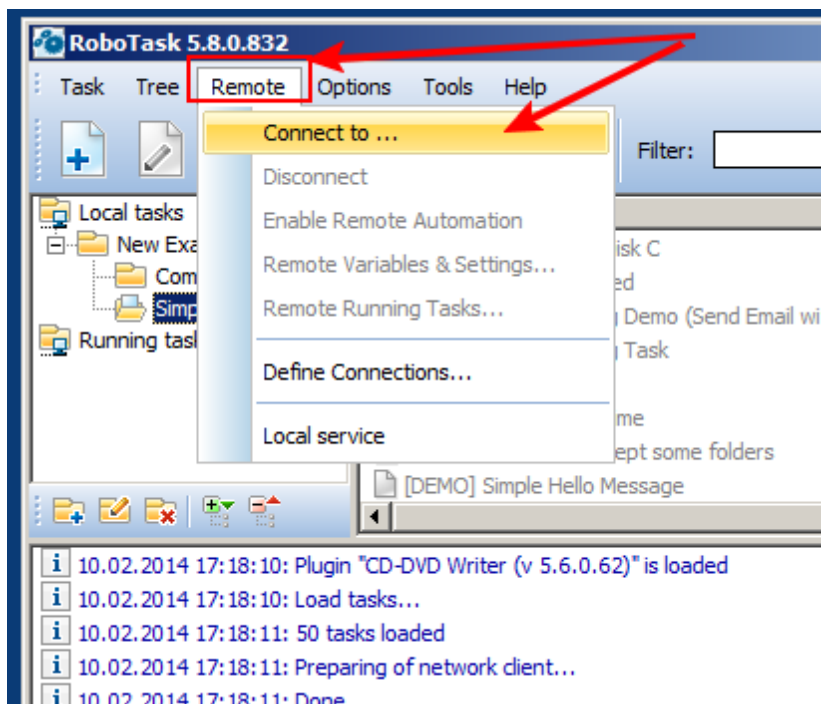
RoboTask 5.8.0.832

Task Tree Remote Options Tools Help

Filter:

Connect to ...
Disconnect
Enable Remote Automation
Remote Variables & Settings...
Remote Running Tasks...
Define Connections...
Local service

Local tasks
New Exa
Com
Simp
Running tas

isk C
ed
g Demo (Send Email wi
g Task
me
ept some folders
[DEMO] Simple Hello Message

10.02.2014 17:18:10: Plugin "CD-DVD Writer (v 5.6.0.62)" is loaded
10.02.2014 17:18:10: Load tasks...
10.02.2014 17:18:11: 50 tasks loaded
10.02.2014 17:18:11: Preparing of network client...
10.02.2014 17:18:11: Done